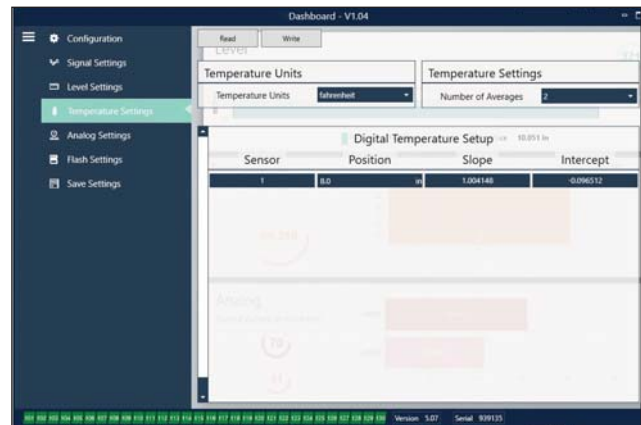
Dashboard - V1.04

Configuration
Signal Settings
Level Settings
Temperature Settings
Analog Settings
Flash Settings
Save Settings

Read
Write
Level

Temperature Units
Temperature Units fahrenheit

Temperature Settings
Number of Averages 2

Digital Temperature Setup 10.051 in

| Sensor | Position | Slope | Intercept |
|---|---|---|---|
| 1 | 8.0 in | 1.004148 | -0.096512 |

Analog

Version 5.07 Serial 939135